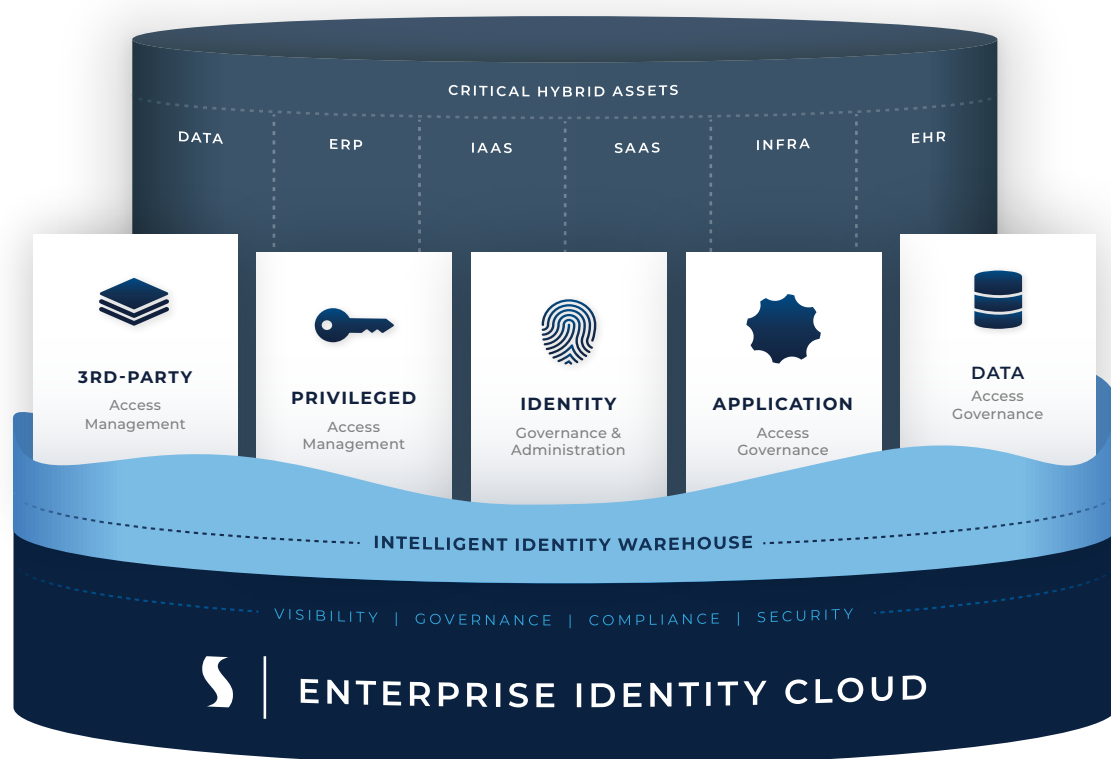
CRITICAL HYBRID ASSETS

DATA

ERP

IAAS

SAAS

INFRA

EHR

3RD-PARTY
Access Management

PRIVILEGED
Access Management

IDENTITY
Governance & Administration

APPLICATION
Access Governance

DATA
Access Governance

INTELLIGENT IDENTITY WAREHOUSE

VISIBILITY | GOVERNANCE | COMPLIANCE | SECURITY

S | ENTERPRISE IDENTITY CLOUD